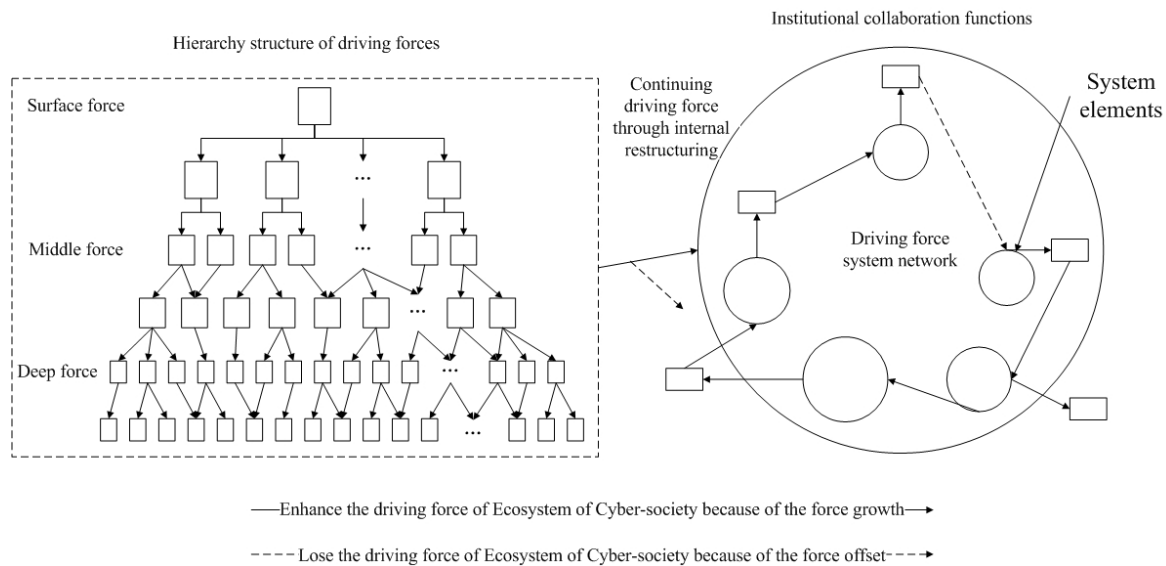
Hierarchy structure of driving forces

Surface force

Middle force

Deep force

Institutional collaboration functions

Continuing driving force through internal restructuring

System elements

Driving force system network

Enhance the driving force of Ecosystem of Cyber-society because of the force growth

Lose the driving force of Ecosystem of Cyber-society because of the force offset